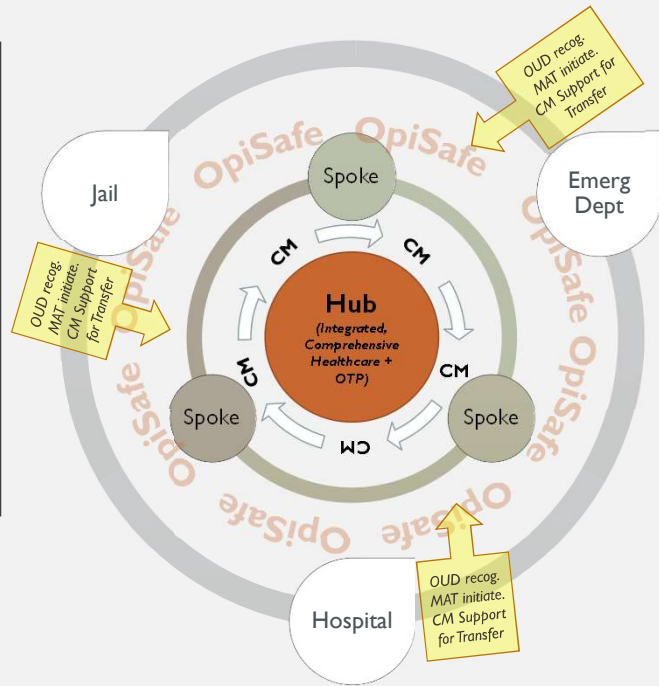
OUD recog. MAT initiate. CM Support for Transfer

OpiSafe OpiSafe

Jail

Spoke

Emerg Dept

OUD recog. MAT initiate. CM Support for Transfer

CM

CM

Hub

(Integrated, Comprehensive Healthcare + OTP)

OpiSafe

OpiSafe

CM

CM

Spoke

Spoke

CM

OpiSafe

OpiSafe

OpiSafe

Hospital

OUD recog. MAT initiate. CM Support for Transfer